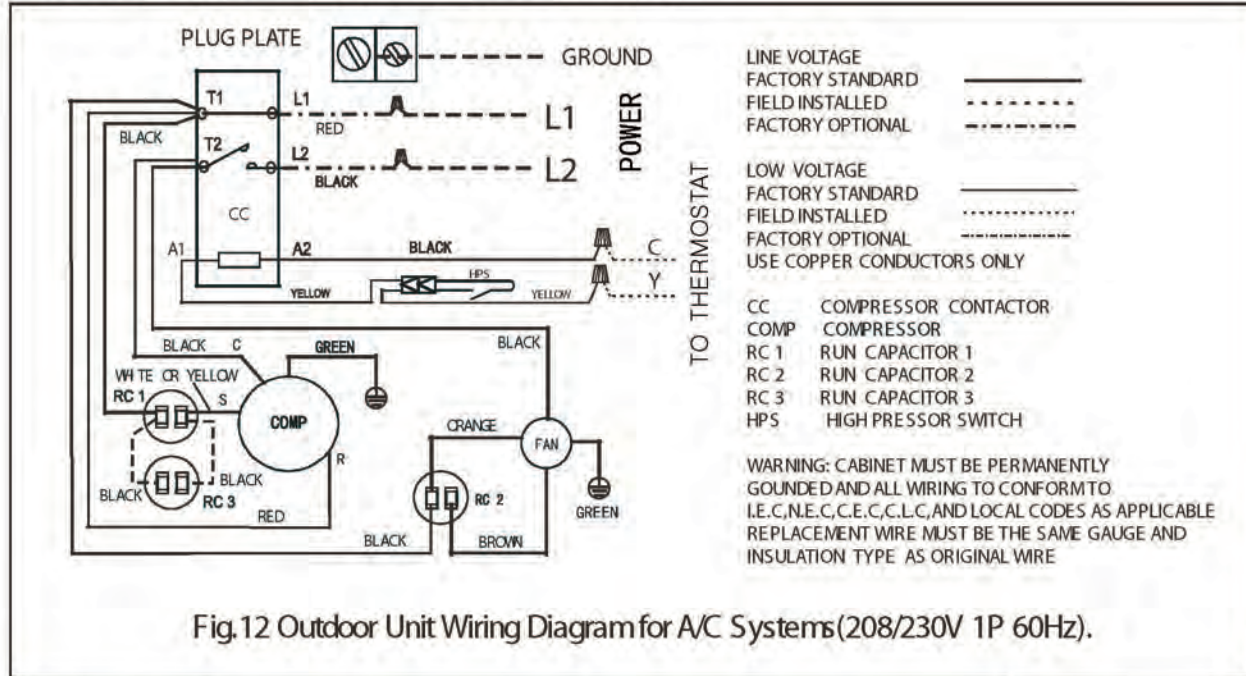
PLUG PLATE

GROUND

T1

L1

RED

L1

POWER

BLACK

T2

L2

BLACK

L2

CC

TO THERMOSTAT

A1

A2

BLACK

C

HPS

YELLOW

YELLOW

Y

BLACK

C

GREEN

BLACK

WHITE OR YELLOW

RC 1

S

COMP

ORANGE

FAN

R

BLACK

BLACK

RC 3

RC 2

GREEN

RED

BLACK

BROWN

LINE VOLTAGE
FACTORY STANDARD
FIELD INSTALLED
FACTORY OPTIONAL

LOW VOLTAGE
FACTORY STANDARD
FIELD INSTALLED
FACTORY OPTIONAL
USE COPPER CONDUCTORS ONLY

CC COMPRESSOR CONTACTOR
COMP COMPRESSOR
RC 1 RUN CAPACITOR 1
RC 2 RUN CAPACITOR 2
RC 3 RUN CAPACITOR 3
HPS HIGH PRESSOR SWITCH

WARNING: CABINET MUST BE PERMANENTLY GOUNDED AND ALL WIRING TO CONFORM TO I.E.C,N.E.C,C.E.C,C.L.C,AND LOCAL CODES AS APPLICABLE REPLACEMENT WIRE MUST BE THE SAME GAUGE AND INSULATION TYPE AS ORIGINAL WIRE

Fig.12 Outdoor Unit Wiring Diagram for A/C Systems(208/230V 1P 60Hz).